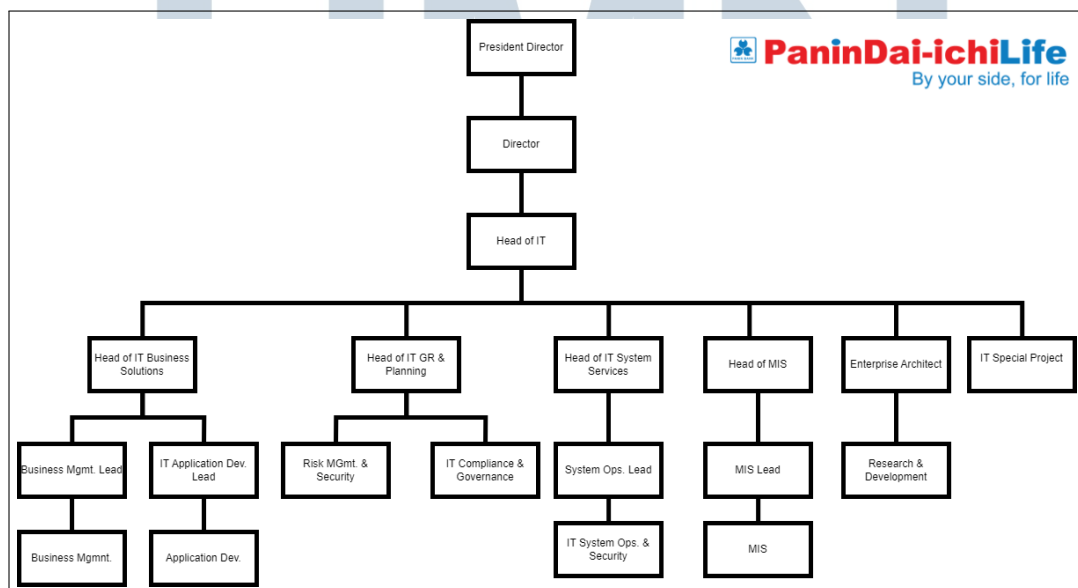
PaninDai-ichiLife
By your side, for life

President Director

Director

Head of IT

Head of IT Business Solutions

Business Mgmt. Lead

Business Mgmnt.

IT Application Dev. Lead

Application Dev.

Head of IT GR & Planning

Risk MGmt. & Security

IT Compliance & Governance

Head of IT System Services

System Ops. Lead

IT System Ops. & Security

Head of MIS

MIS Lead

MIS

Enterprise Architect

Research & Development

IT Special Project